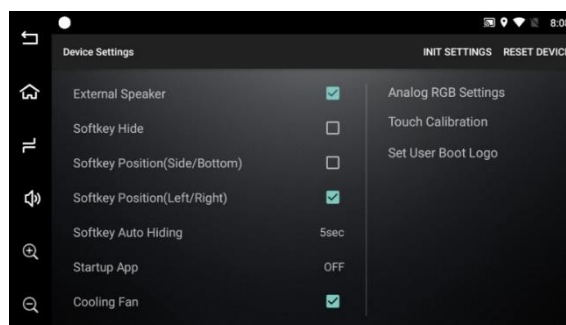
8:0
Device Settings
INIT SETTINGS RESET DEVIC

External Speaker
Softkey Hide
Softkey Position(Side/Bottom)
Softkey Position(Left/Right)
Softkey Auto Hiding 5sec
Startup App OFF
Cooling Fan

Analog RGB Settings
Touch Calibration
Set User Boot Logo